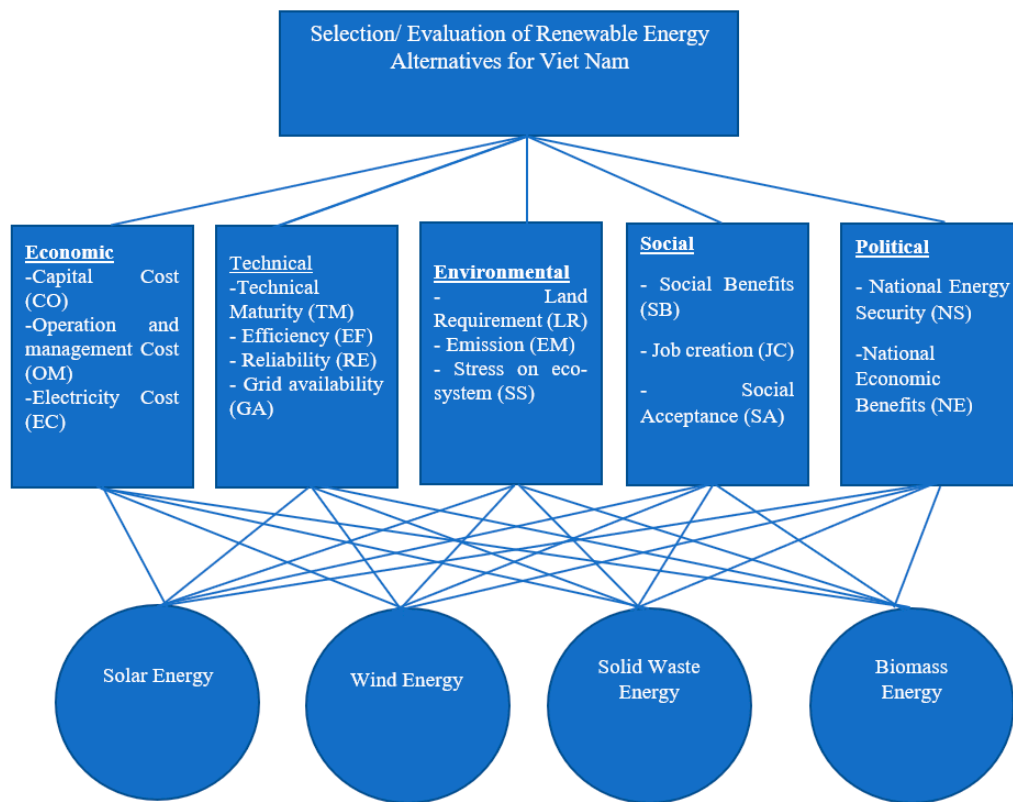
Selection/ Evaluation of Renewable Energy Alternatives for Viet Nam

Economic
-Capital Cost (CO)
-Operation and management Cost (OM)
-Electricity Cost (EC)

Technical
-Technical Maturity (TM)
- Efficiency (EF)
- Reliability (RE)
- Grid availability (GA)

Environmental
- Land Requirement (LR)
- Emission (EM)
- Stress on eco-system (SS)

Social
- Social Benefits (SB)
- Job creation (JC)
- Social Acceptance (SA)

Political
- National Energy Security (NS)
-National Economic Benefits (NE)

Solar Energy

Wind Energy

Solid Waste Energy

Biomass Energy